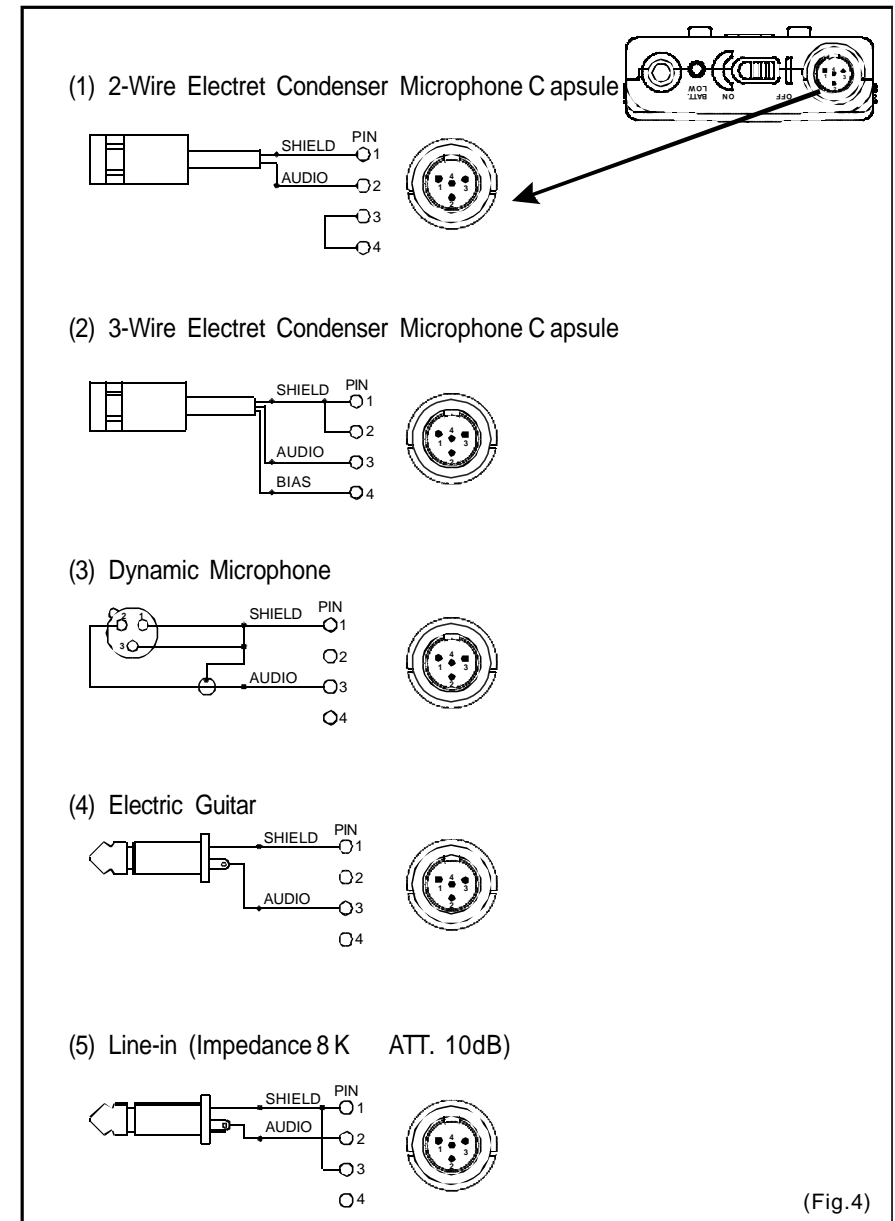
(1) 2-Wire Electret Condenser Microphone C apsule

BATT. LOW ON OFF

SHIELD PIN 1
AUDIO 2
3
4

1 4 3 2

(2) 3-Wire Electret Condenser Microphone C apsule

SHIELD PIN 1
2
AUDIO 3
BIAS 4

1 4 3 2

(3) Dynamic Microphone

2 1 3

SHIELD PIN 1
2
AUDIO 3
4

1 4 3 2

(4) Electric Guitar

SHIELD PIN 1
2
AUDIO 3
4

1 4 3 2

(5) Line-in (Impedance 8 K ATT. 10dB)

SHIELD PIN 1
AUDIO 2
3
4

1 4 3 2

(Fig.4)